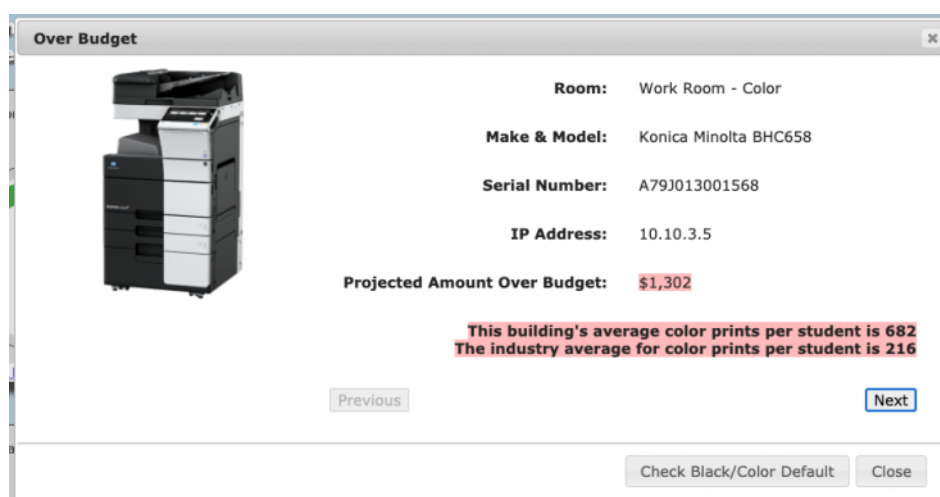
Over Budget

Room: Work Room - Color

Make & Model: Konica Minolta BHC658

Serial Number: A79J013001568

IP Address: 10.10.3.5

Projected Amount Over Budget: $1,302

This building's average color prints per student is 682
The industry average for color prints per student is 216

Previous

Next

Check Black/Color Default

Close